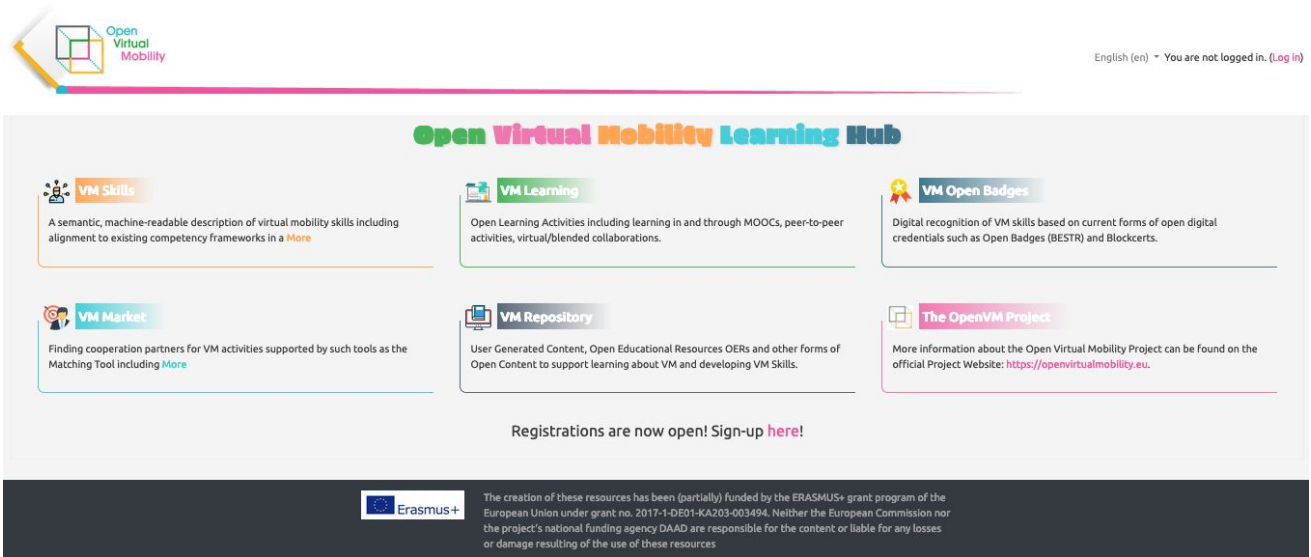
Open Virtual Mobility

English (en) You are not logged in. (Log in)

Open Virtual Mobility Learning Hub

VM Skills

A semantic, machine-readable description of virtual mobility skills including alignment to existing competency frameworks in a More

VM Learning

Open Learning Activities including learning in and through MOOCs, peer-to-peer activities, virtual/blended collaborations.

VM Open Badges

Digital recognition of VM skills based on current forms of open digital credentials such as Open Badges (BESTR) and Blockcerts.

VM Market

Finding cooperation partners for VM activities supported by such tools as the Matching Tool including More

VM Repository

User Generated Content, Open Educational Resources OERs and other forms of Open Content to support learning about VM and developing VM Skills.

The OpenVM Project

More information about the Open Virtual Mobility Project can be found on the official Project Website: https://openvirtualmobility.eu.

Registrations are now open! Sign-up here!

Erasmus+

The creation of these resources has been (partially) funded by the ERASMUS+ grant program of the European Union under grant no. 2017-1-DE01-KA203-003494. Neither the European Commission nor the project's national funding agency DAAD are responsible for the content or liable for any losses or damage resulting of the use of these resources